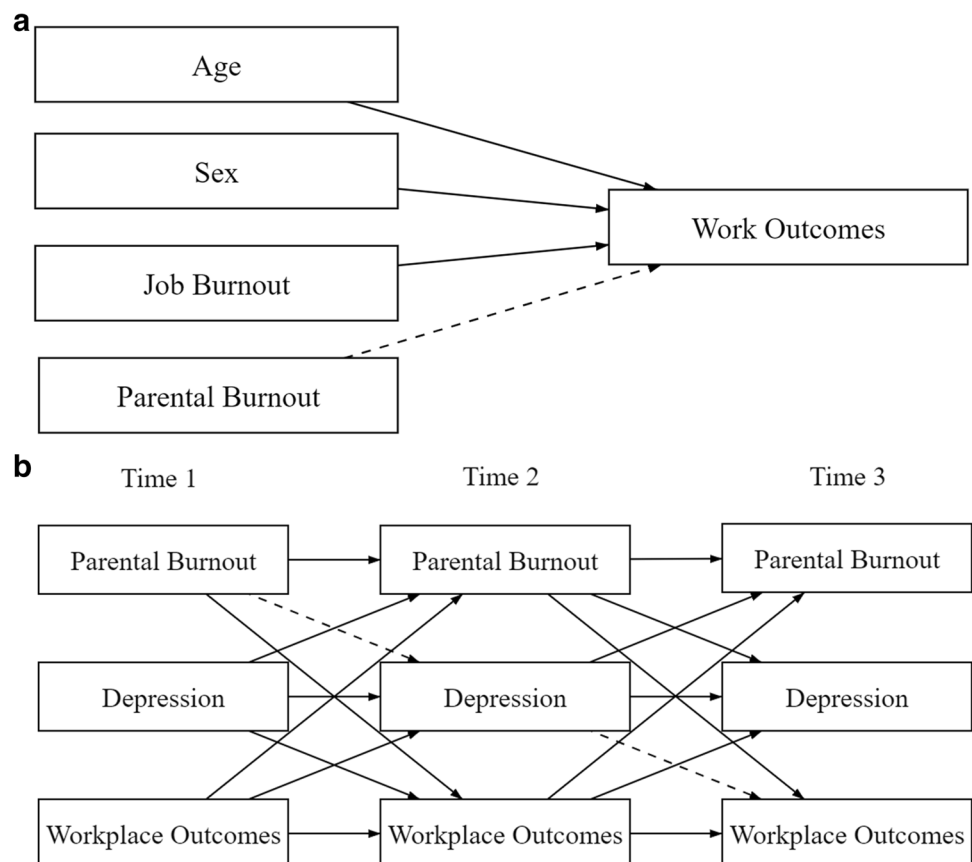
a

Age

Sex

Job Burnout

Parental Burnout

Work Outcomes

b

Time 1

Time 2

Time 3

Parental Burnout

Parental Burnout

Parental Burnout

Depression

Depression

Depression

Workplace Outcomes

Workplace Outcomes

Workplace Outcomes